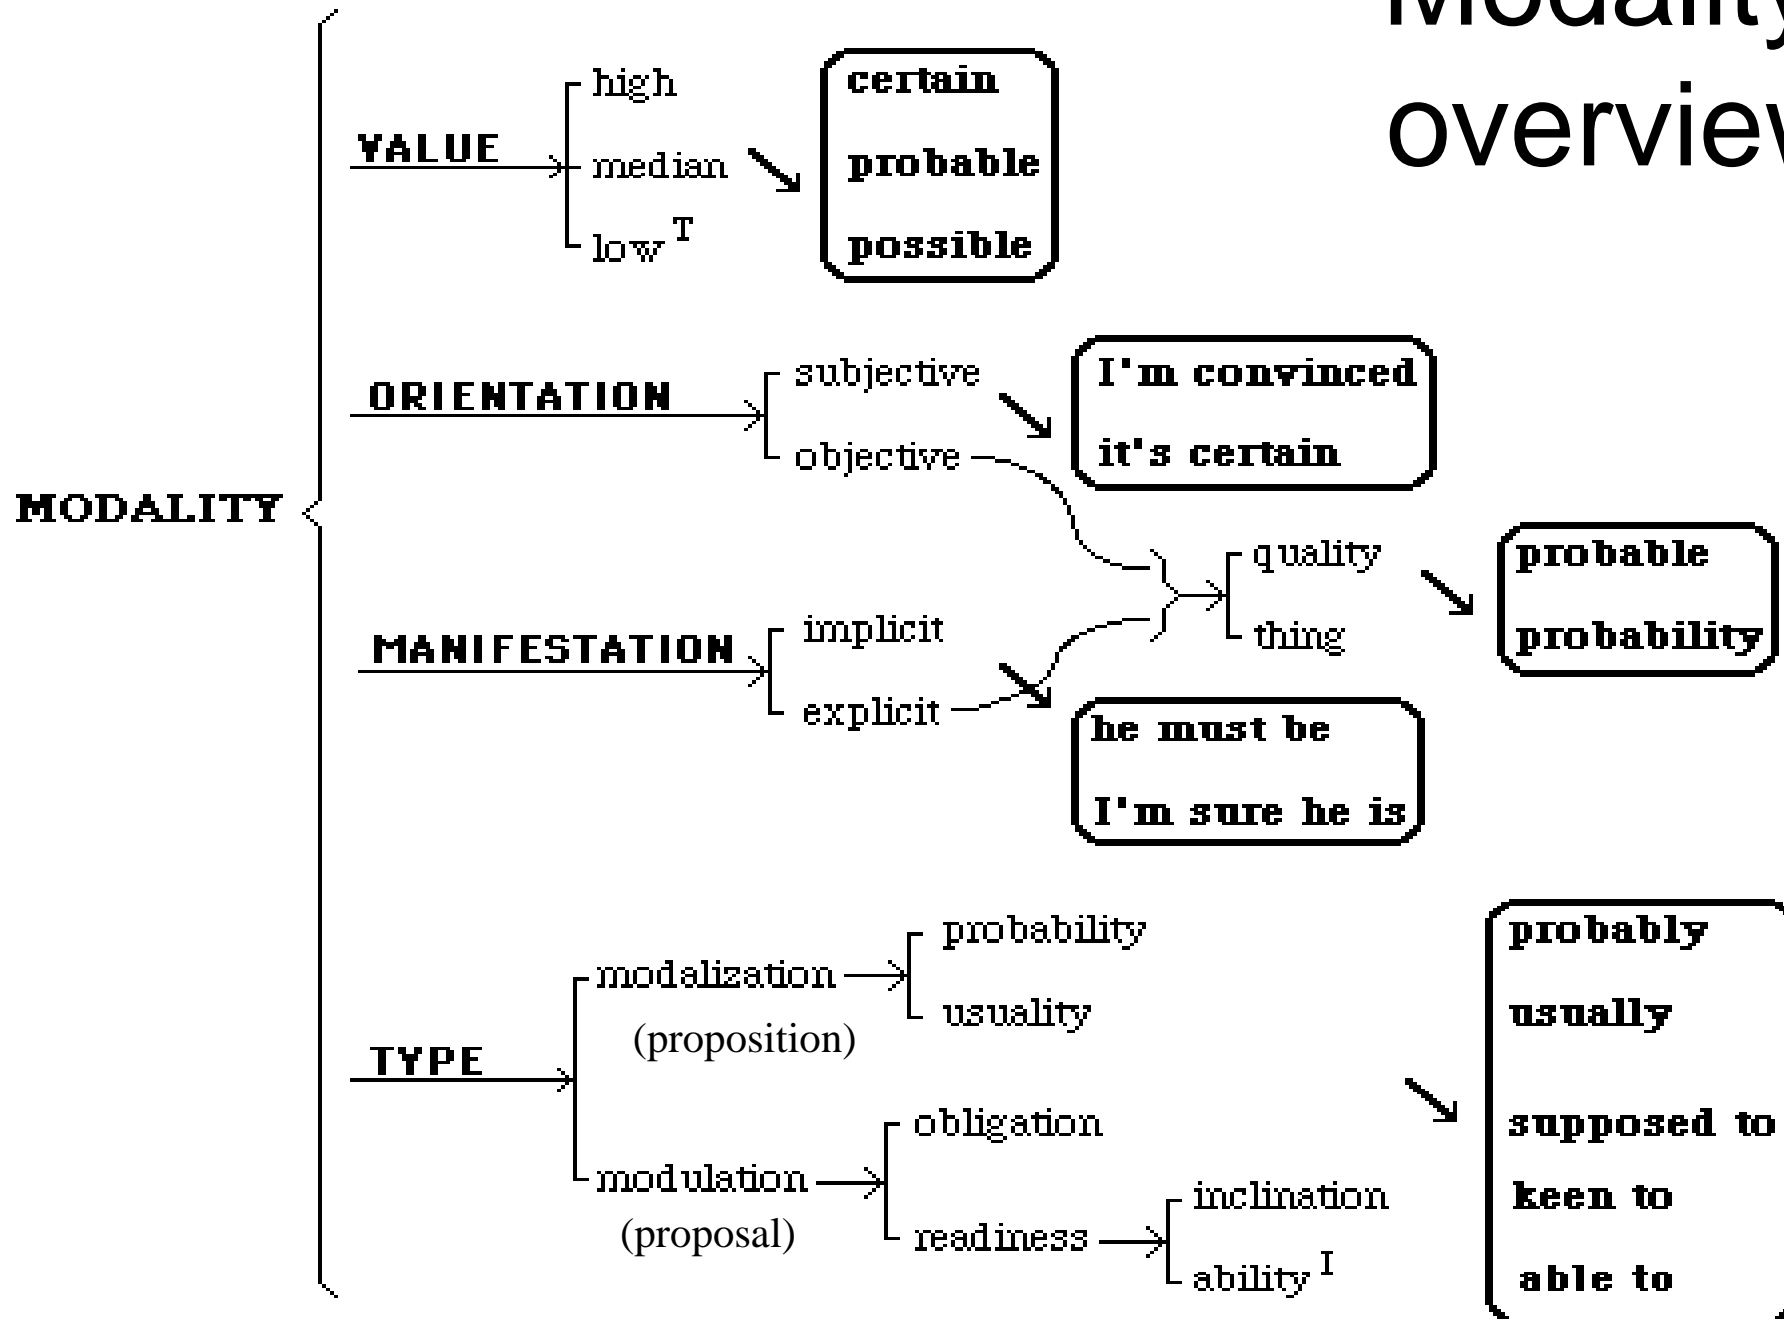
Modality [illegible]
overview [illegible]

MODALITY

VALUE
high
median
low T

certain
probable
possible

ORIENTATION
subjective
objective

I'm convinced
it's certain

quality
thing

probable
probability

MANIFESTATION
implicit
explicit

he must be
I'm sure he is

TYPE
modalization
(proposition)
probability
usuality

modulation
(proposal)
obligation
readiness
inclination
ability I

probably
usually
supposed to
keen to
able to